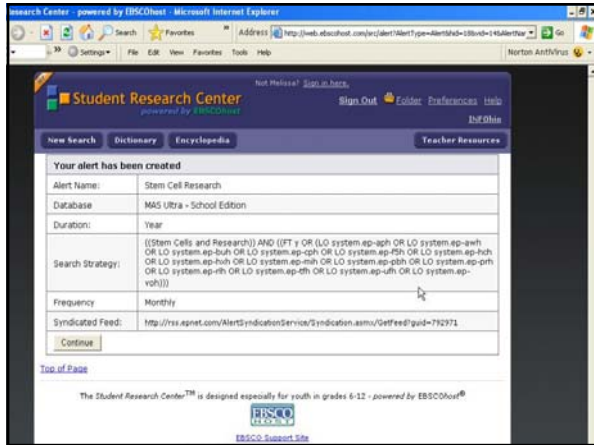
esearch Center - powered by EBSCOhost - Microsoft Internet Explorer

Search Favorites Address http://web.ebscohost.com/src/alert?AlertType=Alert&hid=18&vid=14&AlertNa Go

Settings File Edit View Favorites Tools Help Norton AntiVirus

Not Melissa? Sign in here.

Student Research Center powered by EBSCOhost

Sign Out Folder Preferences Help

INFOhio

New Search Dictionary Encyclopedia Teacher Resources

Your alert has been created

| | |
|---|---|
| Alert Name: | Stem Cell Research |
| Database | MAS Ultra - School Edition |
| Duration: | Year |
| Search Strategy: | ((Stem Cells and Research)) AND ((FT y OR (LO system.ep-aph OR LO system.ep-awh OR LO system.ep-buh OR LO system.ep-cph OR LO system.ep-f5h OR LO system.ep-hch OR LO system.ep-hxh OR LO system.ep-mih OR LO system.ep-pbh OR LO system.ep-prh OR LO system.ep-rlh OR LO system.ep-tfh OR LO system.ep-ufh OR LO system.ep-voh))) |
| Frequency | Monthly |
| Syndicated Feed: | http://rss.epnet.com/AlertSyndicationService/Syndication.asmx/GetFeed?guid=792971 |

Continue

Top of Page

The Student Research Center™ is designed especially for youth in grades 6-12 - powered by EBSCOhost®

EBSCO HOST

EBSCO Support Site